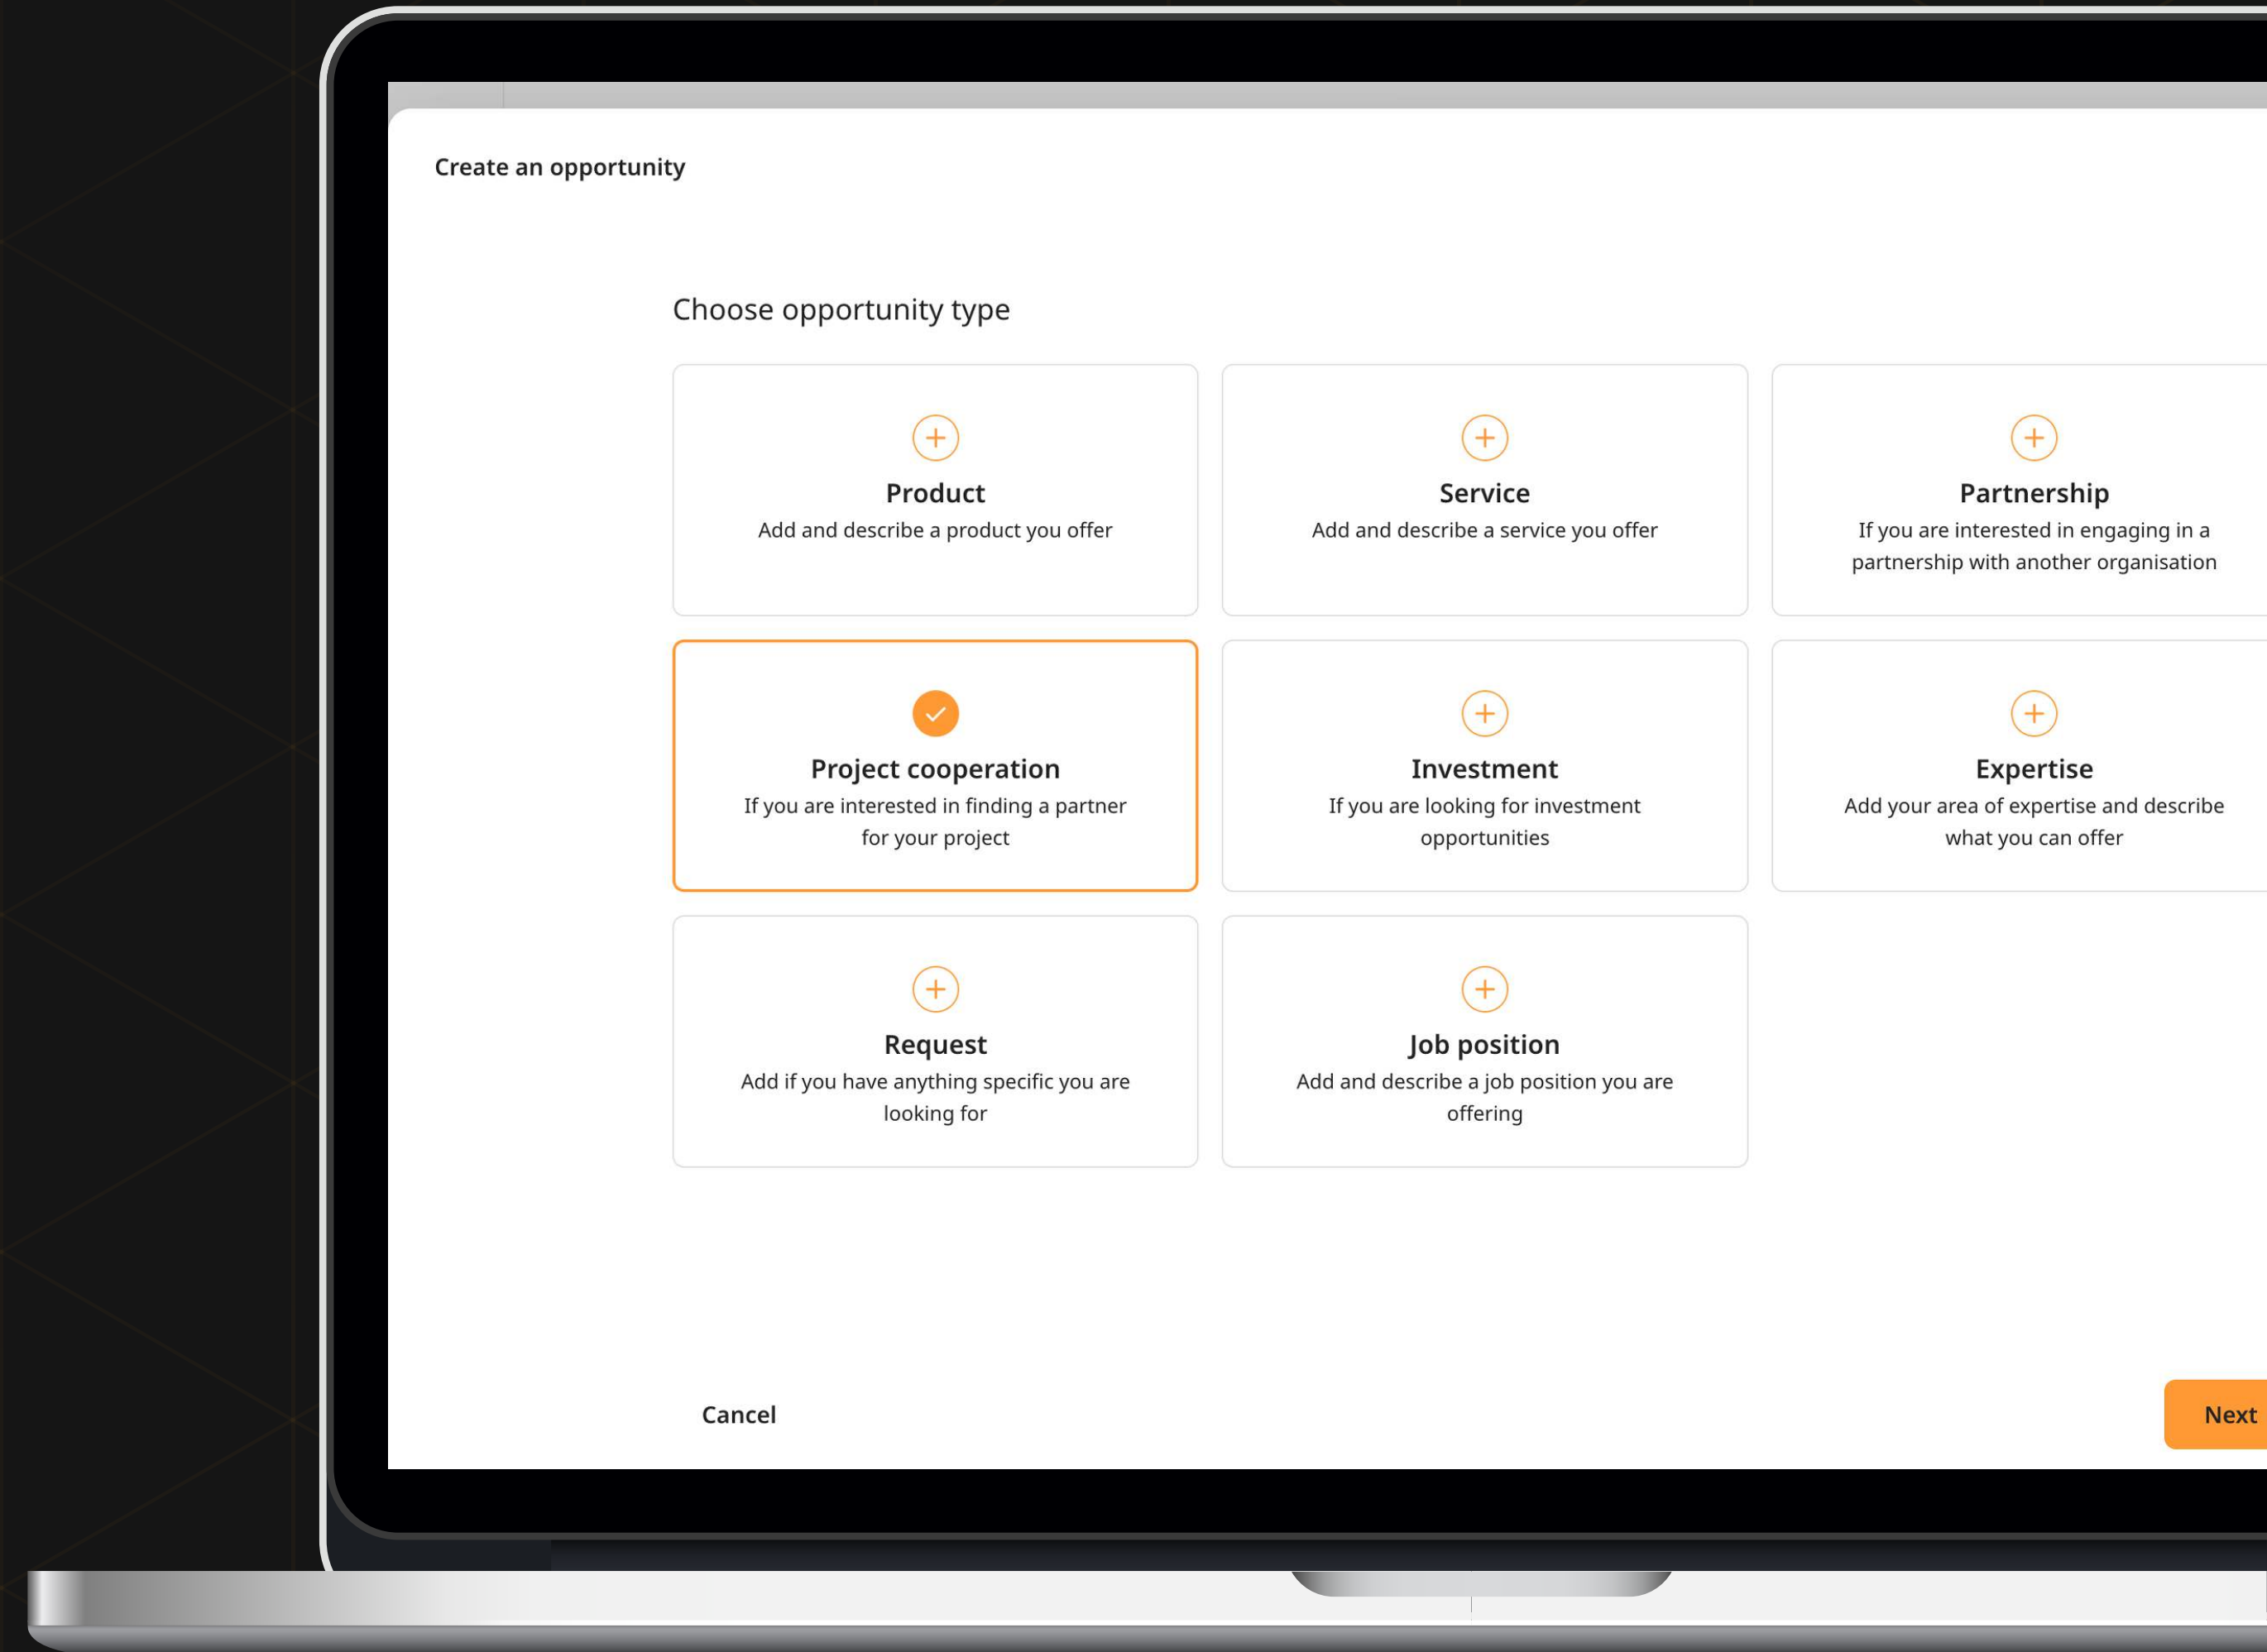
Create an opportunity

Choose opportunity type

Product
Add and describe a product you offer

Service
Add and describe a service you offer

Partnership
If you are interested in engaging in a partnership with another organisation

Project cooperation
If you are interested in finding a partner for your project

Investment
If you are looking for investment opportunities

Expertise
Add your area of expertise and describe what you can offer

Request
Add if you have anything specific you are looking for

Job position
Add and describe a job position you are offering

Cancel

Next